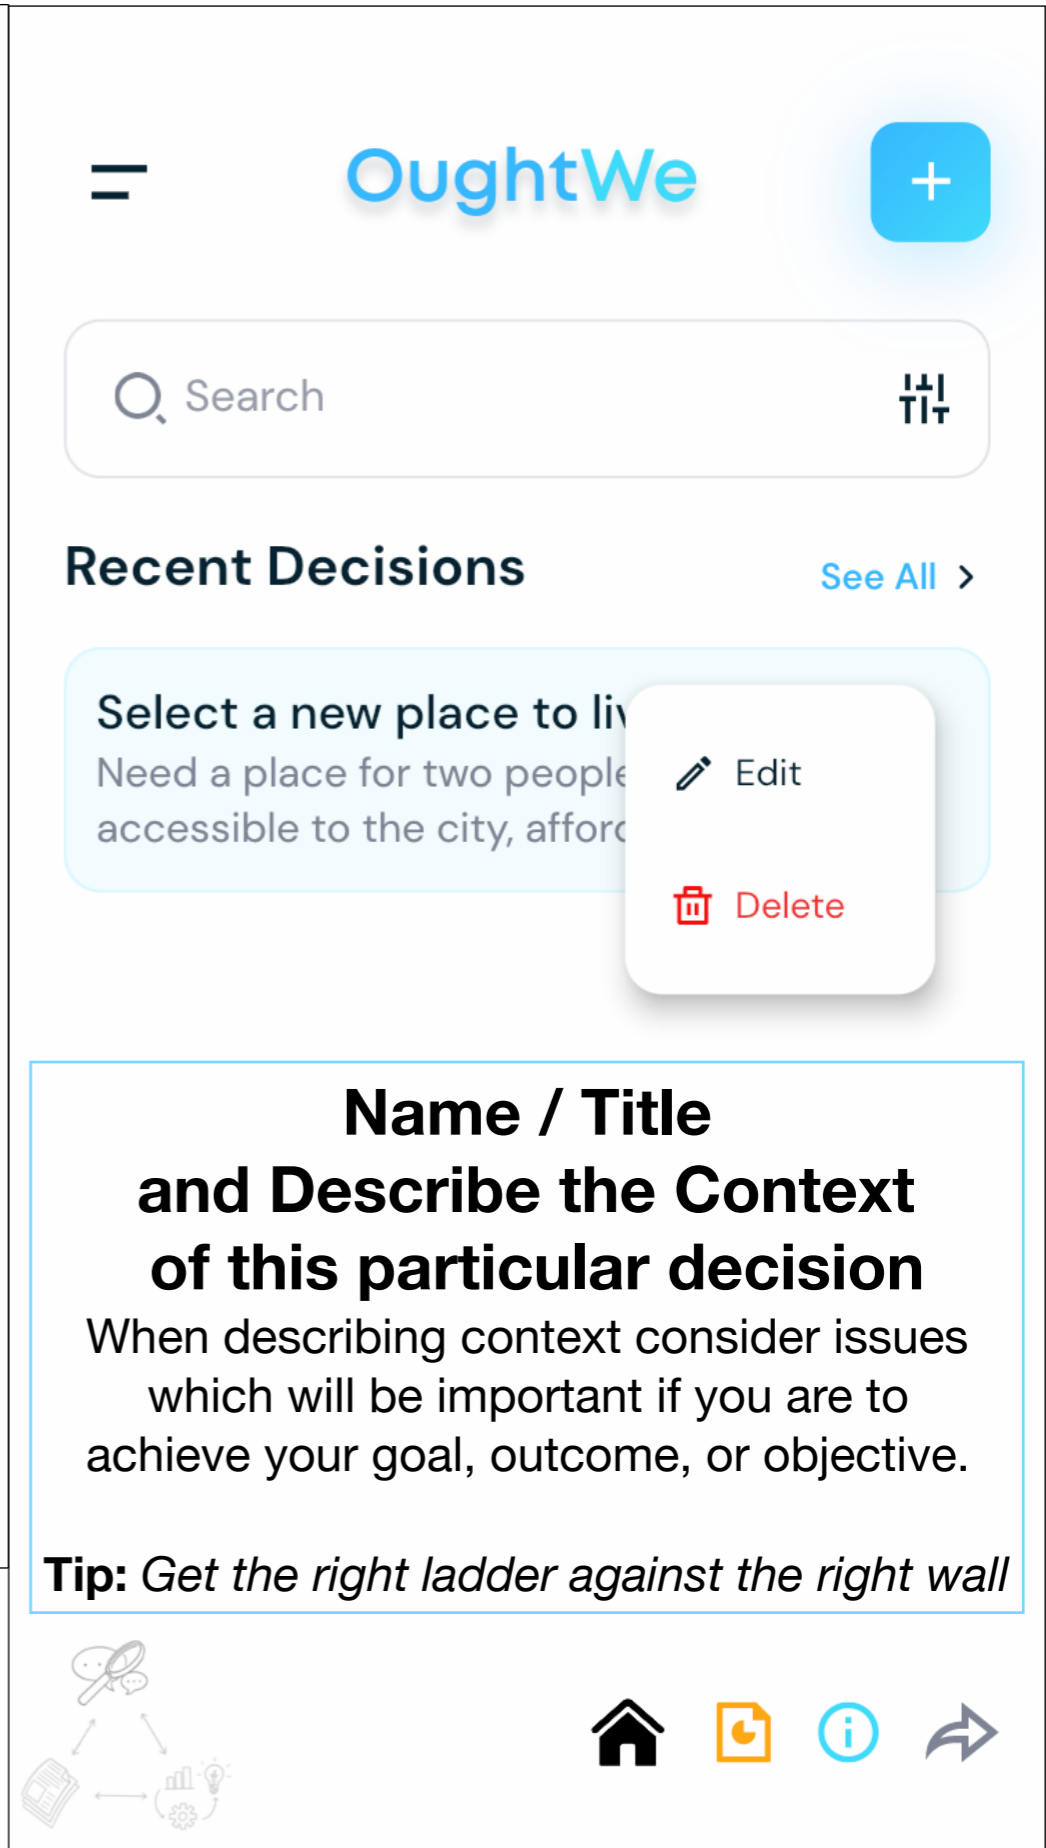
OughtWe

+

Search

Recent Decisions

See All >

Select a new place to li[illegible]
Need a place for two people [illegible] accessible to the city, affor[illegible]

Edit

Delete

Name / Title
and Describe the Context
of this particular decision

When describing context consider issues which will be important if you are to achieve your goal, outcome, or objective.

**Tip:** *Get the right ladder against the right wall*